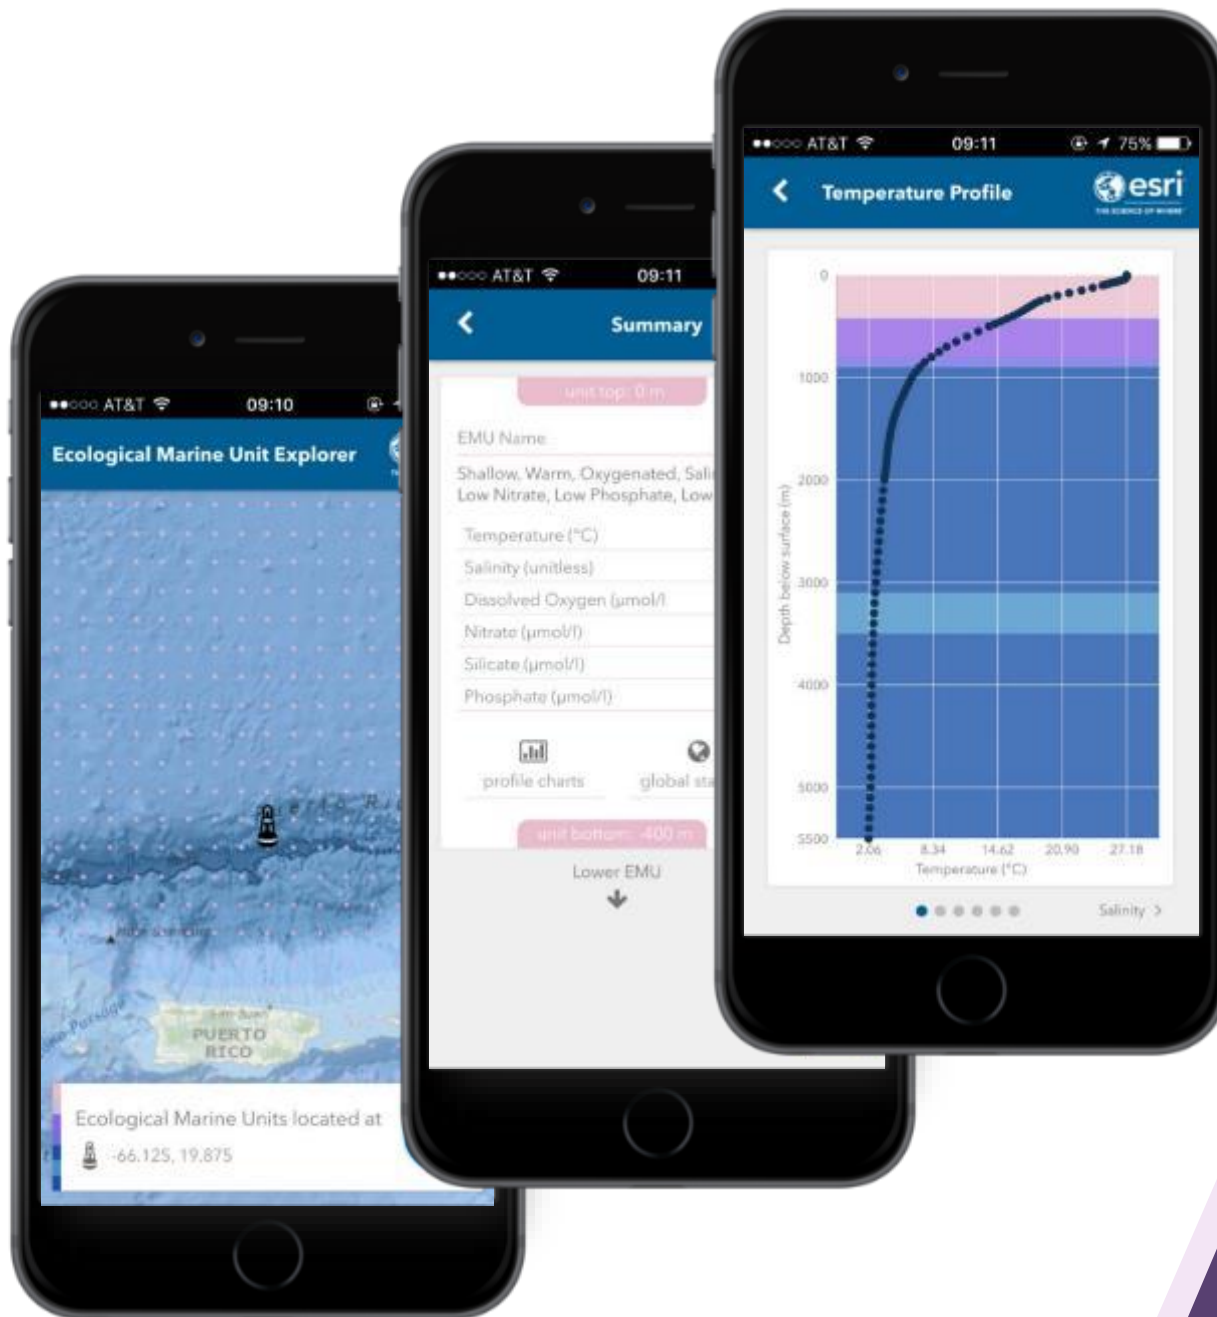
●●○○○ AT&T 09:10

Ecological Marine Unit Explorer

PUERTO RICO

Ecological Marine Units located at

-66.125, 19.875

●●○○○ AT&T 09:11

Summary

unit top: 0 m

EMU Name

Shallow, Warm, Oxygenated, Sali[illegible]
Low Nitrate, Low Phosphate, Low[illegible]

Temperature (°C)

Salinity (unitless)

Dissolved Oxygen (μmol/l)

Nitrate (μmol/l)

Silicate (μmol/l)

Phosphate (μmol/l)

profile charts

global sta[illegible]

unit bottom: -400 m

Lower EMU

●●○○○ AT&T 09:11 75%

Temperature Profile

esri
THE SCIENCE OF WHERE

0
1000
2000
3000
4000
5000
5500

Depth below surface (m)

2.06 8.34 14.62 20.90 27.18

Temperature (°C)

Salinity >